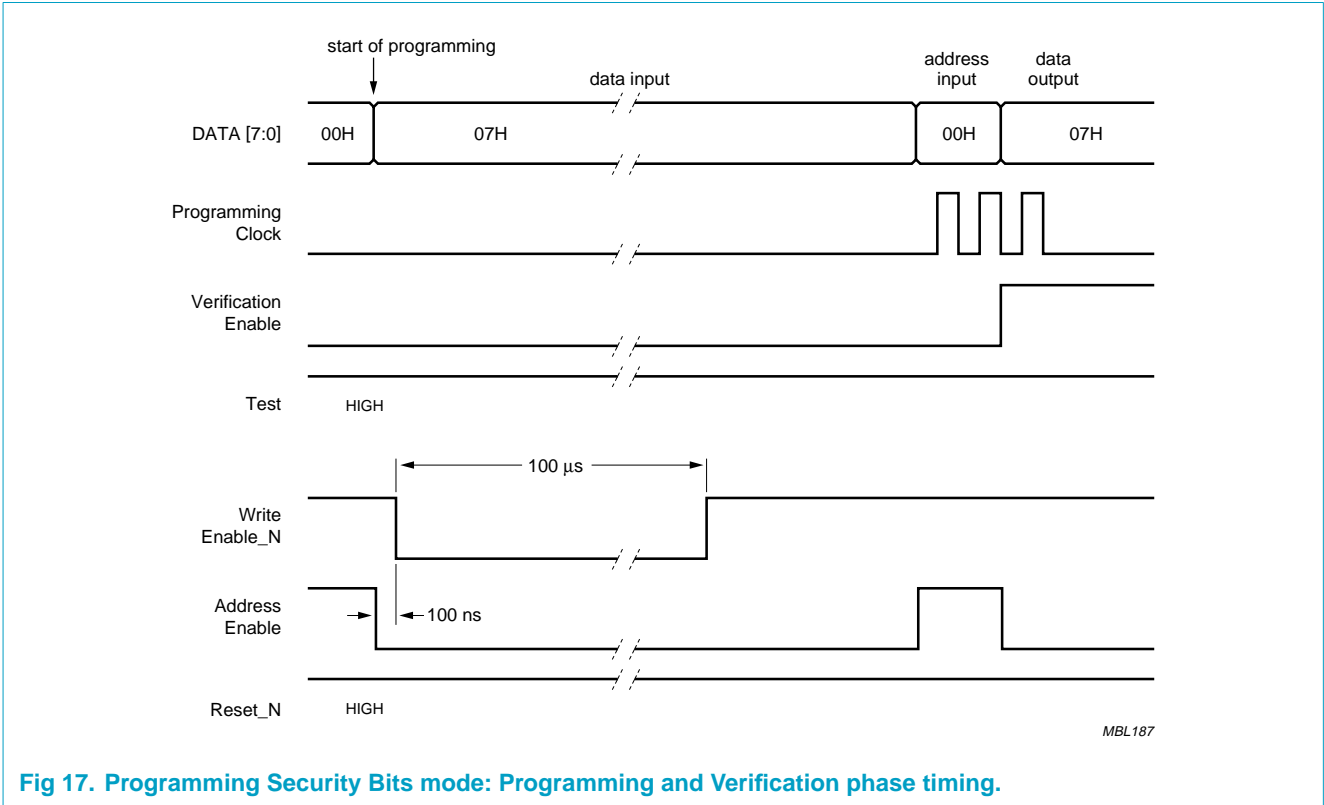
start of programming

data input

address input

data output

DATA [7:0]

00H

07H

00H

07H

Programming Clock

Verification Enable

Test

HIGH

100 µs

Write Enable_N

Address Enable

100 ns

Reset_N

HIGH

MBL187

Fig 17. Programming Security Bits mode: Programming and Verification phase timing.